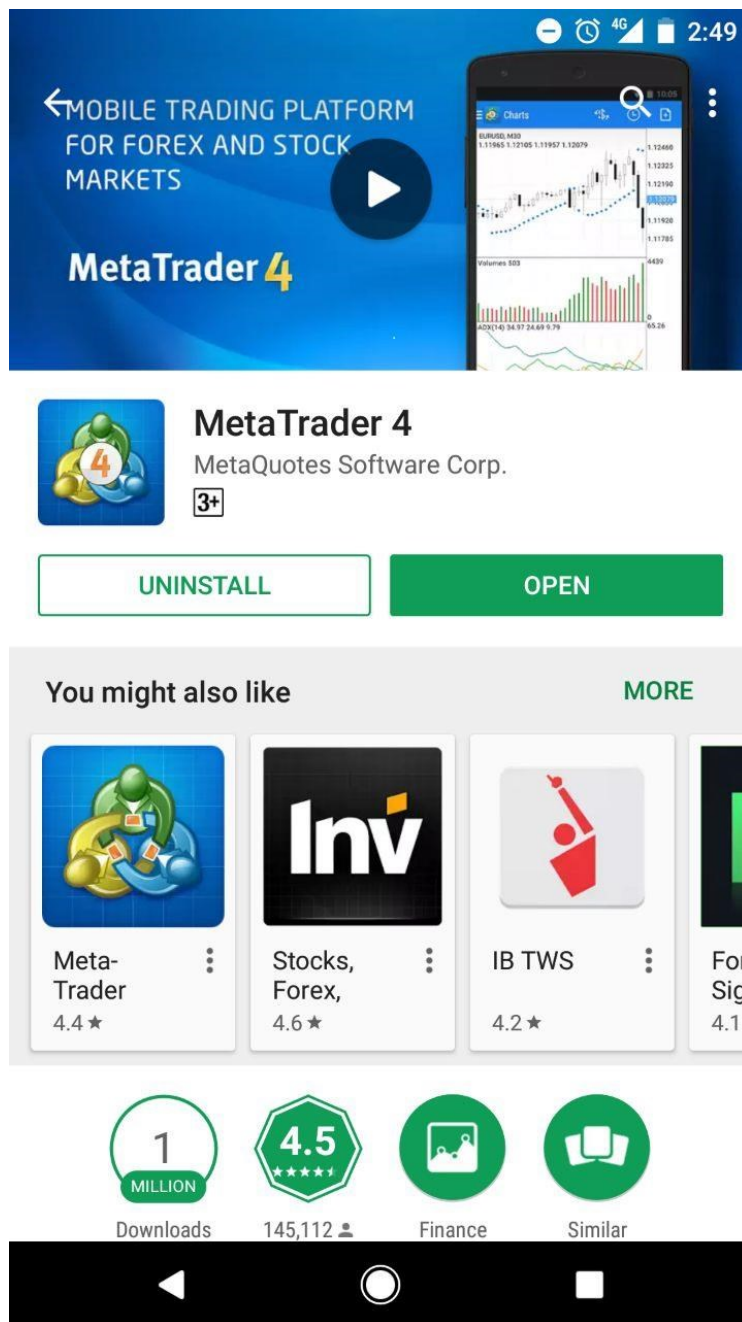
4G 2:49

MOBILE TRADING PLATFORM FOR FOREX AND STOCK MARKETS

MetaTrader 4

10:05
Charts
EURUSD, M30
1.11965 1.12105 1.11957 1.12079
1.12460
1.12325
1.12190
1.11920
1.11785
Volumes 503
4439
0
ADX(14) 34.97 24.69 9.79
65.26

MetaTrader 4
MetaQuotes Software Corp.
3+

UNINSTALL
OPEN

You might also like
MORE

Meta-Trader
4.4 ★

Inv
Stocks, Forex,
4.6 ★

IB TWS
4.2 ★

For Sig
4.1

1 MILLION
Downloads

4.5
145,112

Finance

Similar